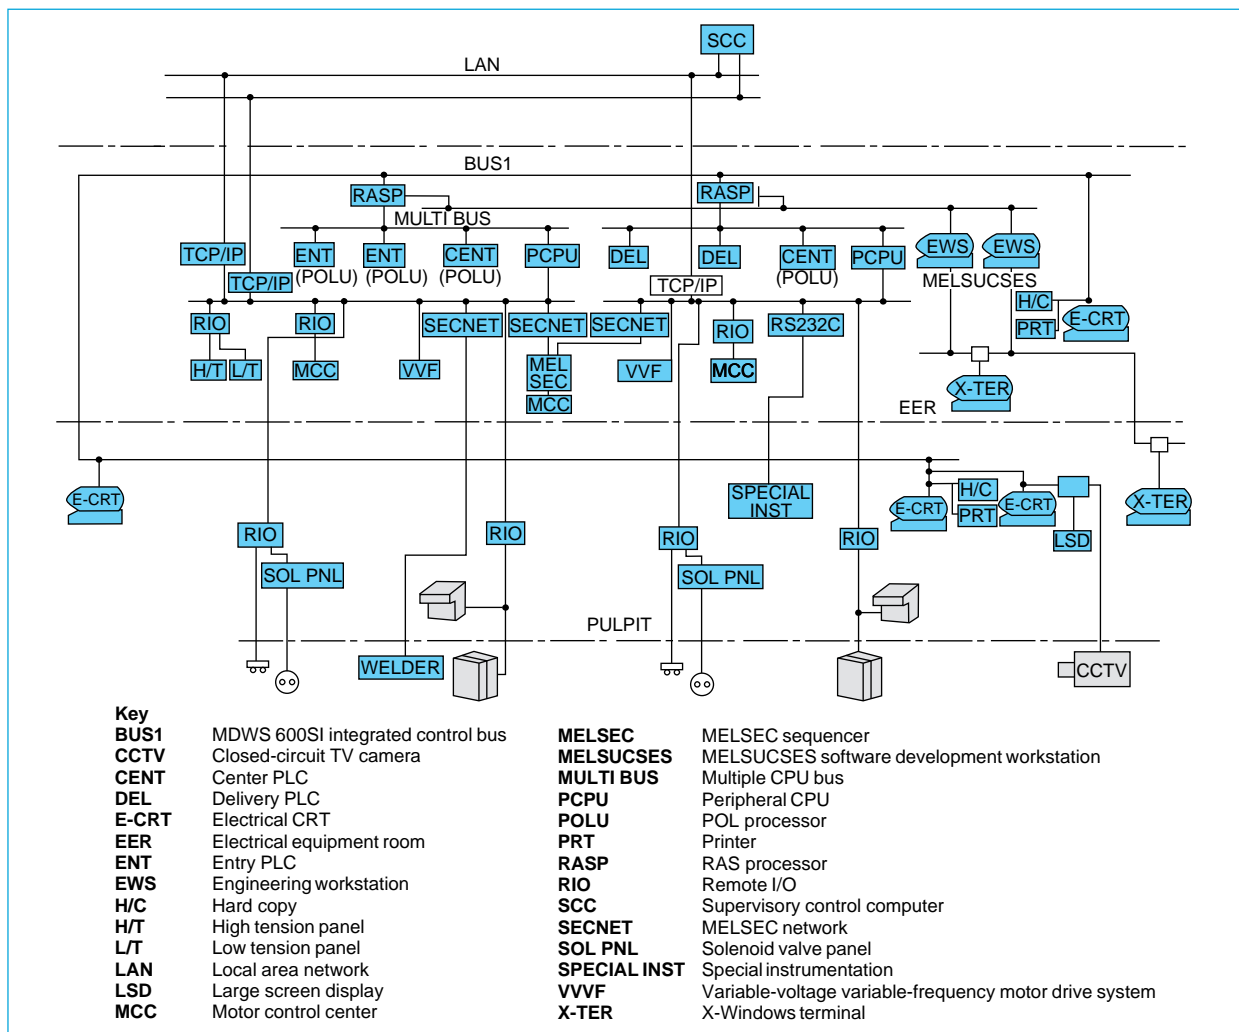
SCC
LAN
BUS1
RASP
MULTI BUS
RASP
TCP/IP
ENT (POLU)
ENT (POLU)
CENT (POLU)
PCPU
DEL
DEL
CENT (POLU)
PCPU
EWS
EWS
TCP/IP
TCP/IP
MELSUCSES
H/C
PRT
E-CRT
RIO
RIO
SECNET
SECNET
SECNET
RIO
RS232C
H/T
L/T
MCC
VVF
MEL SEC
VVF
MCC
MCC
X-TER
EER
E-CRT
SPECIAL INST
H/C
E-CRT
PRT
E-CRT
LSD
X-TER
RIO
RIO
RIO
RIO
SOL PNL
SOL PNL
PULPIT
WELDER
CCTV

Key
| | | | |
|---|---|---|---|
| BUS1 | MDWS 600SI integrated control bus | MELSEC | MELSEC sequencer |
| CCTV | Closed-circuit TV camera | MELSUCSES | MELSUCSES software development workstation |
| CENT | Center PLC | MULTI BUS | Multiple CPU bus |
| DEL | Delivery PLC | PCPU | Peripheral CPU |
| E-CRT | Electrical CRT | POLU | POL processor |
| EER | Electrical equipment room | PRT | Printer |
| ENT | Entry PLC | RASP | RAS processor |
| EWS | Engineering workstation | RIO | Remote I/O |
| H/C | Hard copy | SCC | Supervisory control computer |
| H/T | High tension panel | SECNET | MELSEC network |
| L/T | Low tension panel | SOL PNL | Solenoid valve panel |
| LAN | Local area network | SPECIAL INST | Special instrumentation |
| LSD | Large screen display | VVVF | Variable-voltage variable-frequency motor drive system |
| MCC | Motor control center | X-TER | X-Windows terminal |